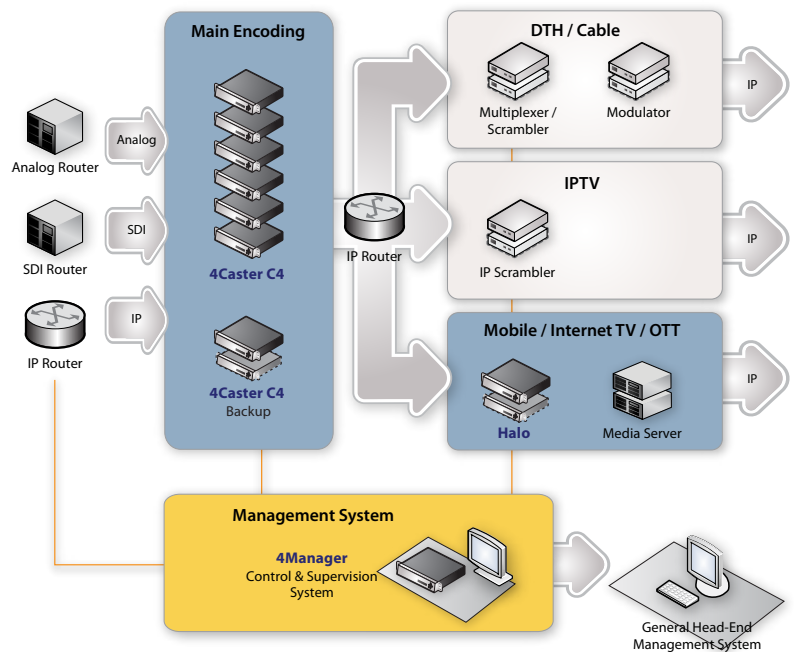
Analog Router

Analog

SDI Router

SDI

IP Router

IP

Main Encoding

4Caster C4

4Caster C4
Backup

IP Router

DTH / Cable

Multiplexer / Scrambler

Modulator

IP

IPTV

IP Scrambler

IP

Mobile / Internet TV / OTT

Halo

Media Server

IP

Management System

4Manager
Control & Supervision System

General Head-End Management System